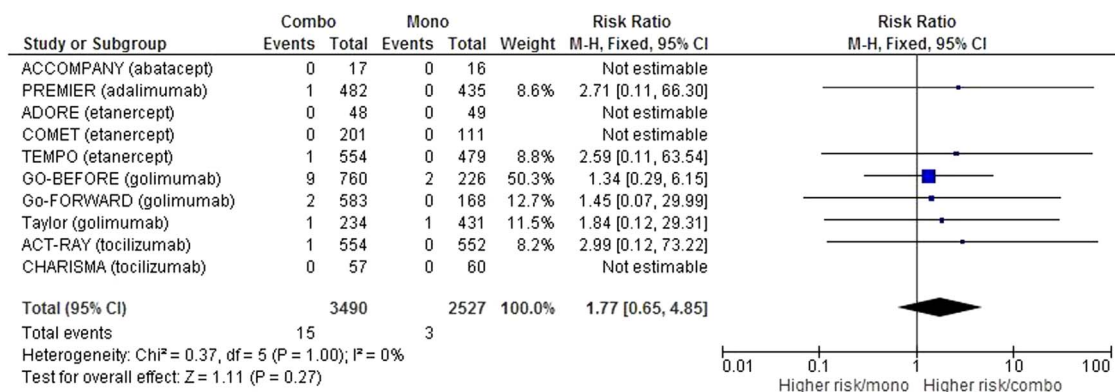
| Study or Subgroup | Combo Events | Combo Total | Mono Events | Mono Total | Weight | Risk Ratio M-H, Fixed, 95% CI |
|---|---|---|---|---|---|---|
| ACCOMPANY (abatacept) | 0 | 17 | 0 | 16 | | Not estimable |
| PREMIER (adalimumab) | 1 | 482 | 0 | 435 | 8.6% | 2.71 [0.11, 66.30] |
| ADORE (etanercept) | 0 | 48 | 0 | 49 | | Not estimable |
| COMET (etanercept) | 0 | 201 | 0 | 111 | | Not estimable |
| TEMPO (etanercept) | 1 | 554 | 0 | 479 | 8.8% | 2.59 [0.11, 63.54] |
| GO-BEFORE (golimumab) | 9 | 760 | 2 | 226 | 50.3% | 1.34 [0.29, 6.15] |
| Go-FORWARD (golimumab) | 2 | 583 | 0 | 168 | 12.7% | 1.45 [0.07, 29.99] |
| Taylor (golimumab) | 1 | 234 | 1 | 431 | 11.5% | 1.84 [0.12, 29.31] |
| ACT-RAY (tocilizumab) | 1 | 554 | 0 | 552 | 8.2% | 2.99 [0.12, 73.22] |
| CHARISMA (tocilizumab) | 0 | 57 | 0 | 60 | | Not estimable |
| **Total (95% CI)** | | **3490** | | **2527** | **100.0%** | **1.77 [0.65, 4.85]** |
| Total events | 15 | | 3 | | | |

Heterogeneity: Chi² = 0.37, df = 5 (P = 1.00); I² = 0%
Test for overall effect: Z = 1.11 (P = 0.27)

Risk Ratio
M-H, Fixed, 95% CI

0.01 0.1 1 10 100
Higher risk/mono Higher risk/combo